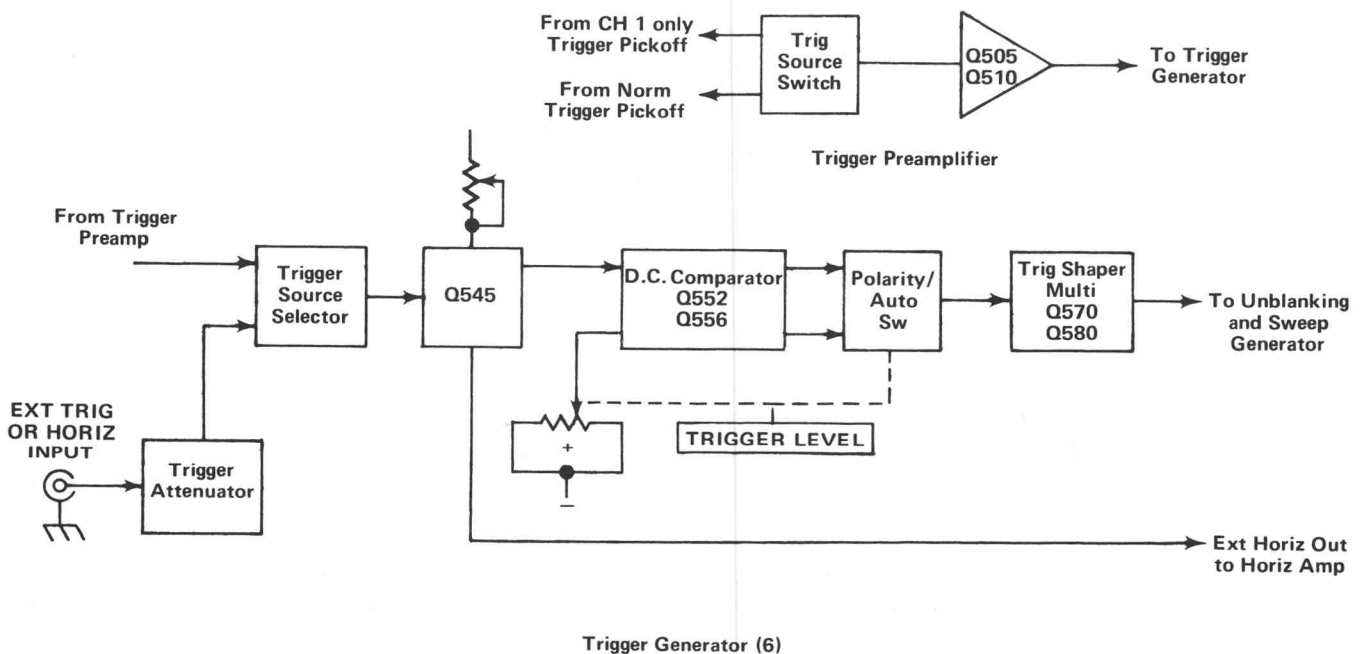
From CH 1 only Trigger Pickoff

From Norm Trigger Pickoff

Trig Source Switch

Q505
Q510

To Trigger Generator

Trigger Preamplifier

From Trigger Preamp

Trigger Source Selector

Q545

D.C. Comparator Q552 Q556

Polarity/ Auto Sw

Trig Shaper Multi Q570 Q580

To Unblanking and Sweep Generator

EXT TRIG OR HORIZ INPUT

Trigger Attenuator

+

−

TRIGGER LEVEL

Ext Horiz Out to Horiz Amp

Trigger Generator (6)